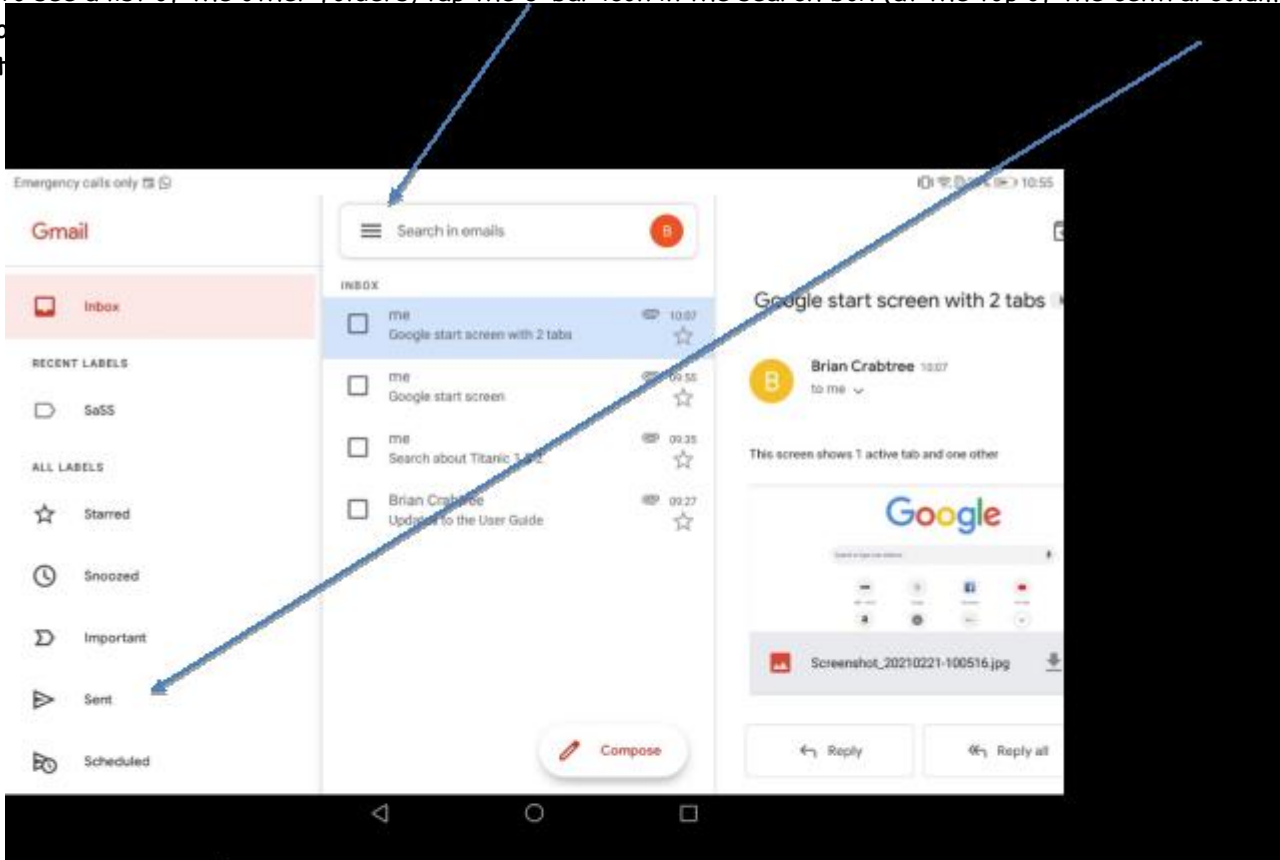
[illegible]

Emergency calls only

10:55

Gmail

Inbox

RECENT LABELS

SaSS

ALL LABELS

Starred

Snoozed

Important

Sent

Scheduled

Search in emails

B

INBOX

me
Google start screen with 2 tabs
10:07

me
Google start screen
09:55

me
Search about Titanic 1 & 2
09:35

Brian Crabtree
Updates to the User Guide
09:27

Compose

Google start screen with 2 tabs

B

Brian Crabtree 10:07
to me

This screen shows 1 active tab and one other

Google

Screenshot_20210221-100516.jpg

Reply

Reply all